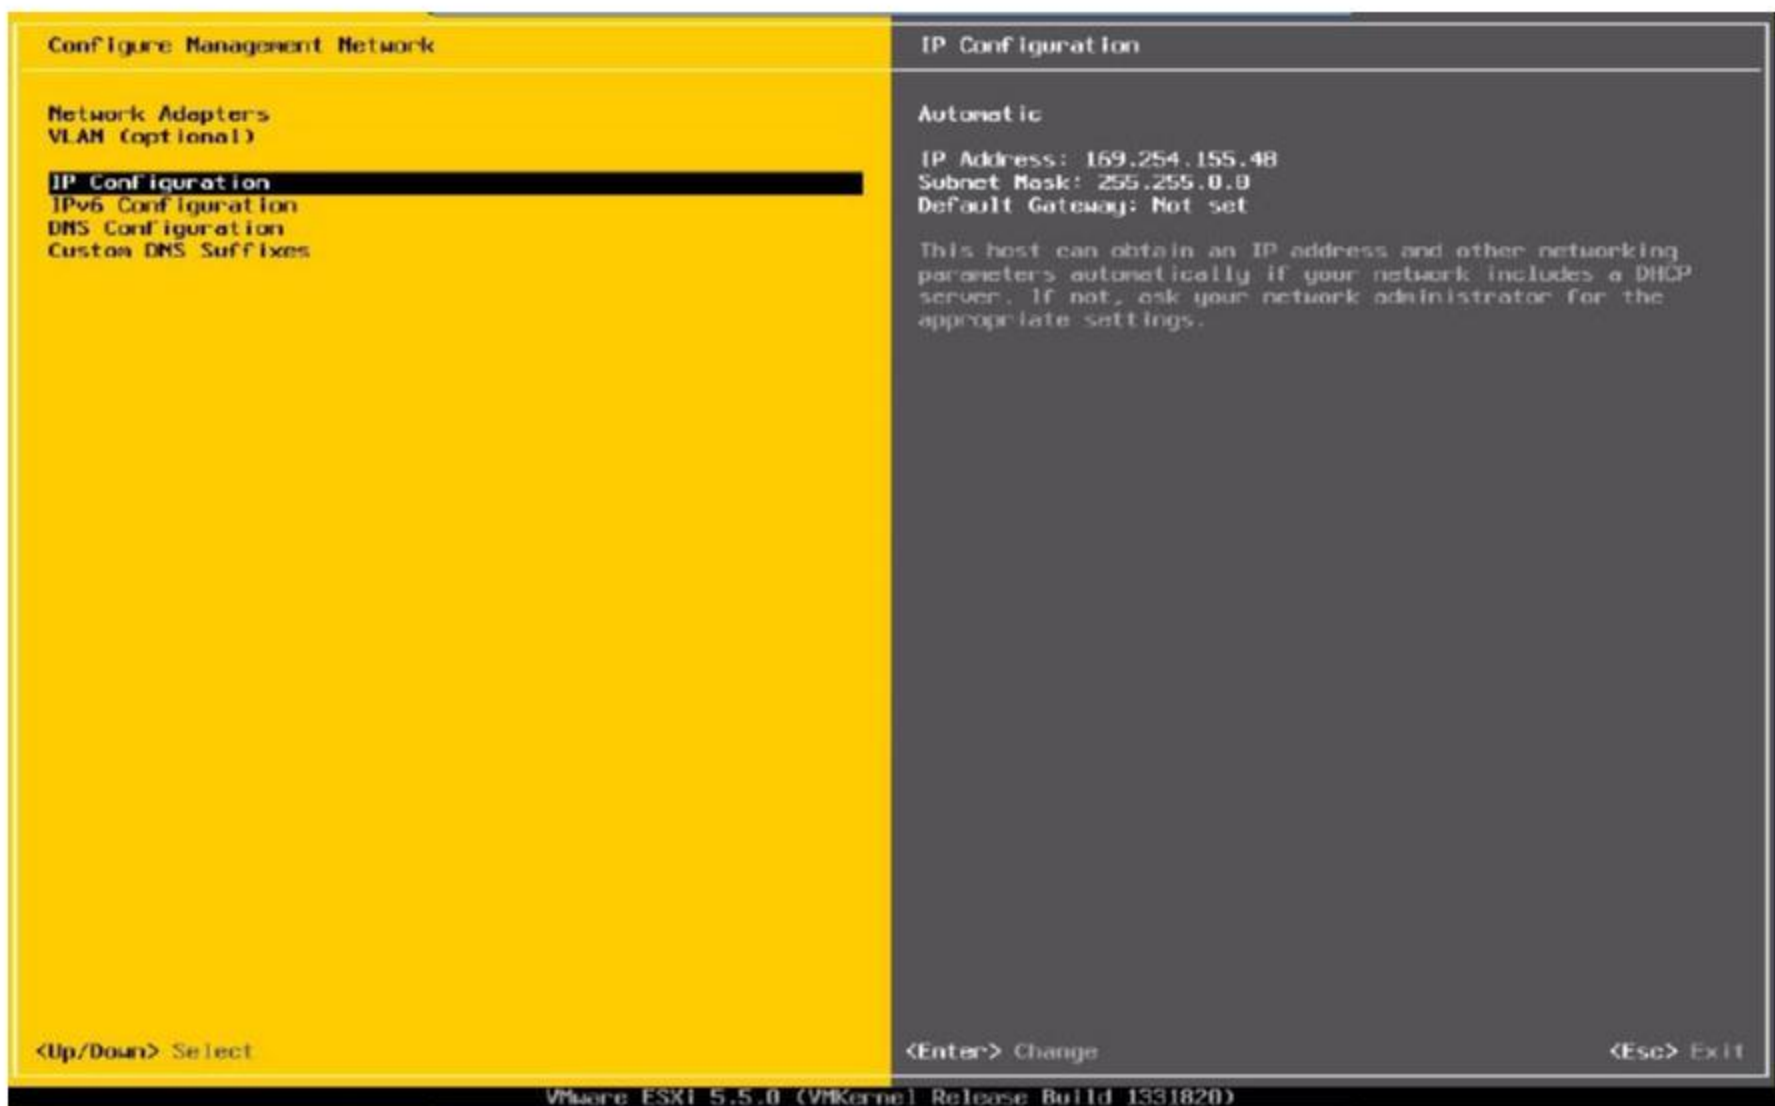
Configure Management Network

Network Adapters
VLAN (optional)

IP Configuration
IPv6 Configuration
DNS Configuration
Custom DNS Suffixes

IP Configuration

Automatic

IP Address: 169.254.155.48
Subnet Mask: 255.255.0.0
Default Gateway: Not set

This host can obtain an IP address and other networking parameters automatically if your network includes a DHCP server. If not, ask your network administrator for the appropriate settings.

<Up/Down> Select

<Enter> Change

<Esc> Exit

VMware ESXi 5.5.0 (VMKernel Release Build 1331820)